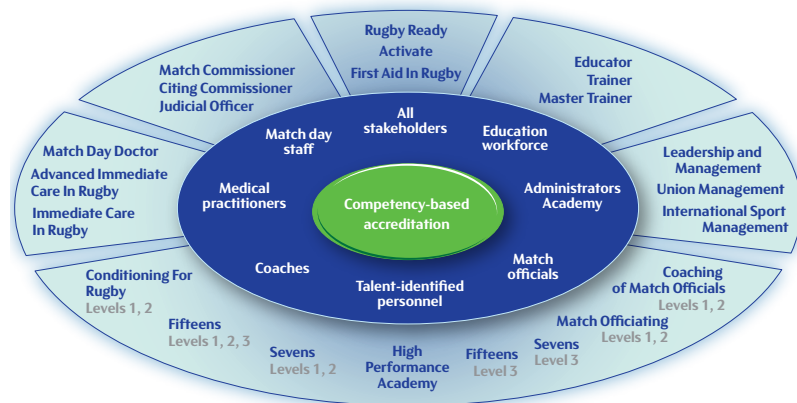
Rugby Ready
Activate
First Aid In Rugby

Match Commissioner
Citing Commissioner
Judicial Officer

Educator
Trainer
Master Trainer

Match Day Doctor
Advanced Immediate Care In Rugby
Immediate Care In Rugby

Leadership and Management
Union Management
International Sport Management

All stakeholders

Match day staff

Education workforce

Medical practitioners

Competency-based accreditation

Administrators Academy

Coaches

Match officials

Talent-identified personnel

Conditioning For Rugby
Levels 1, 2

Fifteens
Levels 1, 2, 3

Sevens
Levels 1, 2

High Performance Academy

Fifteens
Level 3

Sevens
Level 3

Match Officiating
Levels 1, 2

Coaching of Match Officials
Levels 1, 2